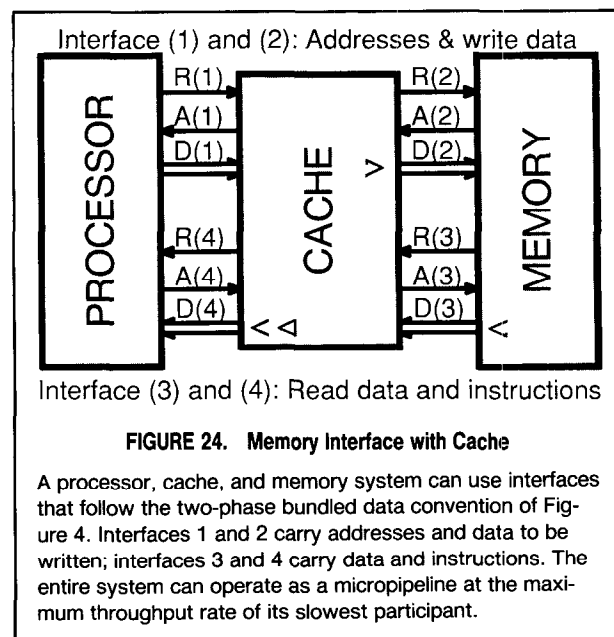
Interface (1) and (2): Addresses & write data

PROCESSOR

R(1)
A(1)
D(1)

R(4)
A(4)
D(4)

CACHE

R(2)
A(2)
D(2)

R(3)
A(3)
D(3)

MEMORY

Interface (3) and (4): Read data and instructions

FIGURE 24. Memory Interface with Cache

A processor, cache, and memory system can use interfaces that follow the two-phase bundled data convention of Figure 4. Interfaces 1 and 2 carry addresses and data to be written; interfaces 3 and 4 carry data and instructions. The entire system can operate as a micropipeline at the maximum throughput rate of its slowest participant.